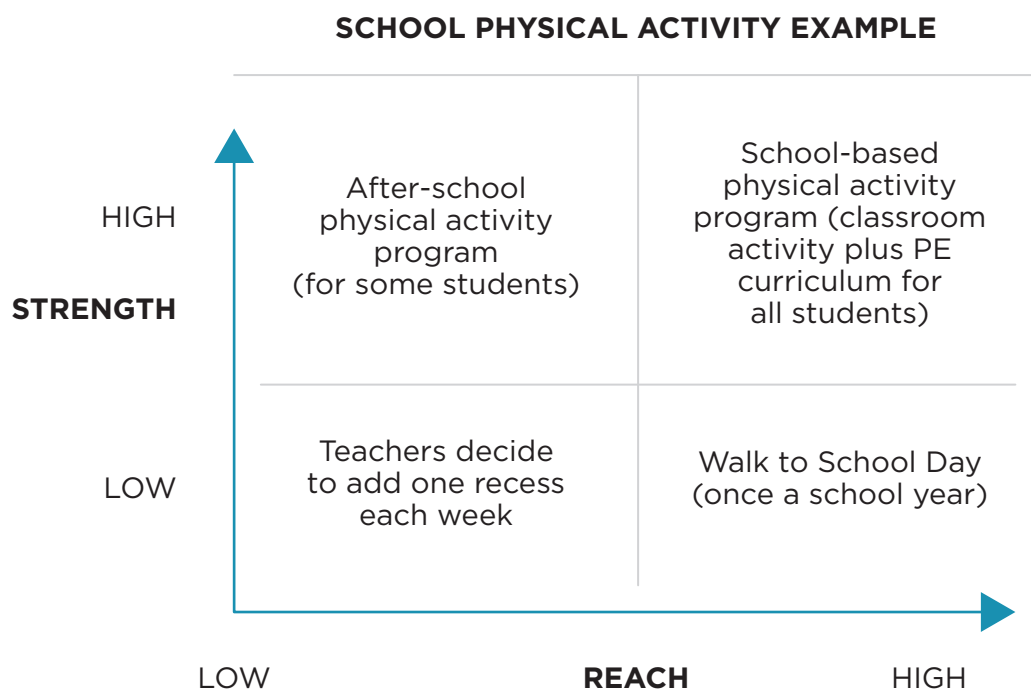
SCHOOL PHYSICAL ACTIVITY EXAMPLE

HIGH

STRENGTH

LOW

After-school physical activity program (for some students)

School-based physical activity program (classroom activity plus PE curriculum for all students)

Teachers decide to add one recess each week

Walk to School Day (once a school year)

LOW

REACH

HIGH